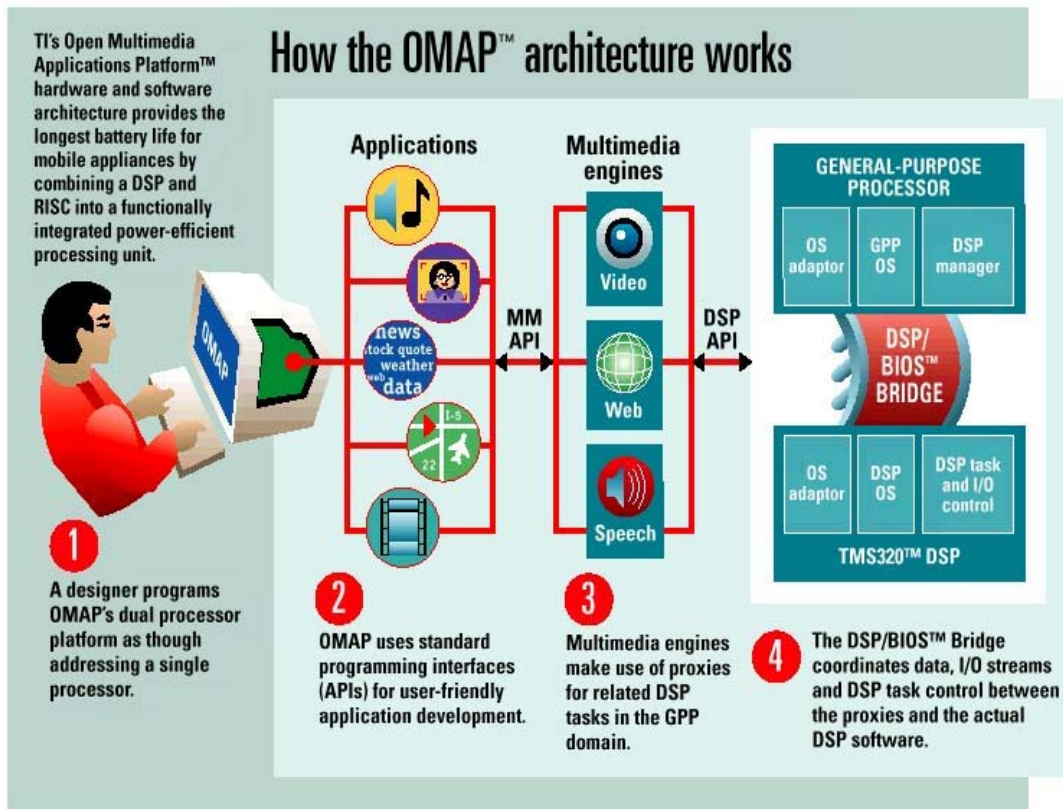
TI's Open Multimedia Applications Platform™ hardware and software architecture provides the longest battery life for mobile appliances by combining a DSP and RISC into a functionally integrated power-efficient processing unit.

How the OMAP™ architecture works

OMAP

Applications

news
stock quote
weather
web
data

I-5
22

MM
API

Multimedia engines

Video

Web

Speech

DSP
API

GENERAL-PURPOSE PROCESSOR

OS adaptor

GPP OS

DSP manager

DSP/ BIOS™ BRIDGE

OS adaptor

DSP OS

DSP task and I/O control

TMS320™ DSP

1
A designer programs OMAP's dual processor platform as though addressing a single processor.

2
OMAP uses standard programming interfaces (APIs) for user-friendly application development.

3
Multimedia engines make use of proxies for related DSP tasks in the GPP domain.

4
The DSP/BIOS™ Bridge coordinates data, I/O streams and DSP task control between the proxies and the actual DSP software.